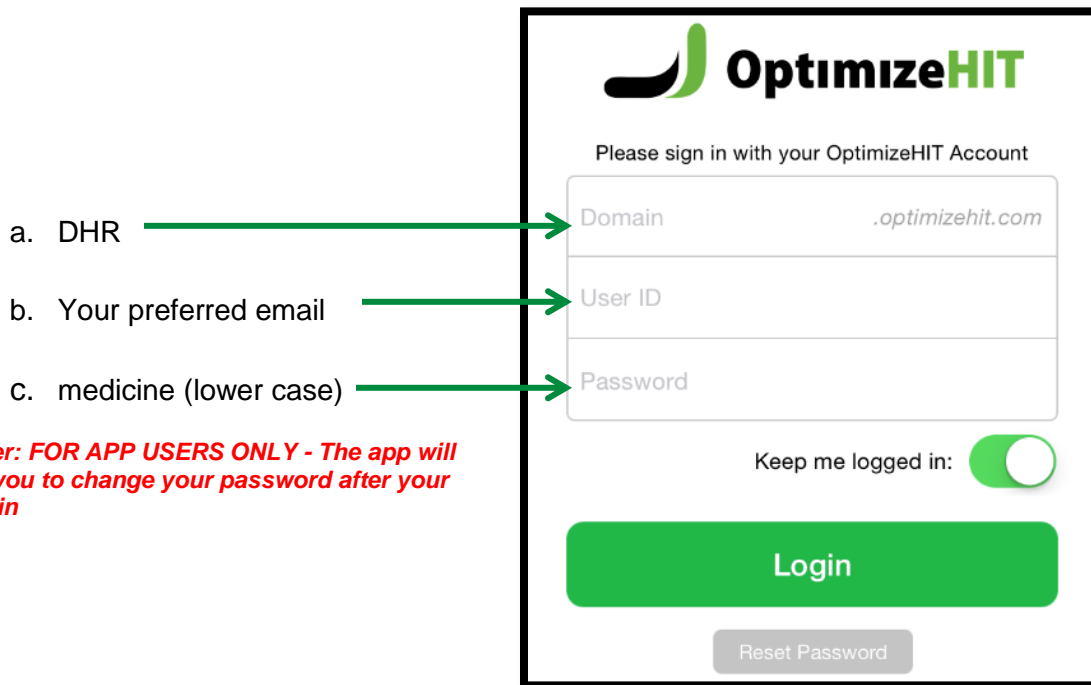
a. DHR

b. Your preferred email

c. medicine (lower case)

er: FOR APP USERS ONLY - The app will you to change your password after your in

OptimizeHIT

Please sign in with your OptimizeHIT Account

Domain .optimizehit.com

User ID

Password

Keep me logged in:

Login

Reset Password